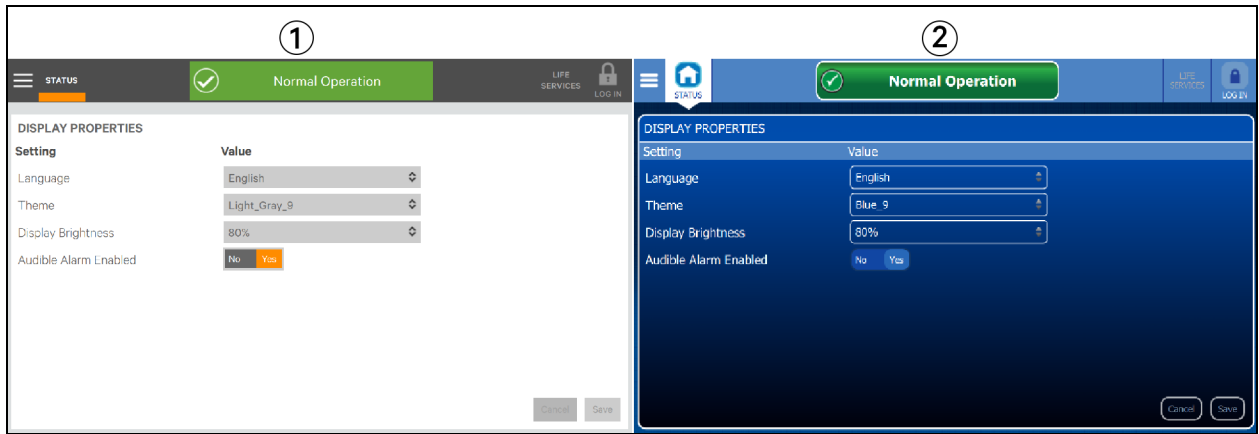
①

STATUS

Normal Operation

LIFE SERVICES

LOG IN

DISPLAY PROPERTIES

| Setting | Value |
|---|---|
| Language | English |
| Theme | Light_Gray_9 |
| Display Brightness | 80% |
| Audible Alarm Enabled | No Yes |

Cancel Save

②

STATUS

Normal Operation

LIFE SERVICES

LOG IN

DISPLAY PROPERTIES

| Setting | Value |
|---|---|
| Language | English |
| Theme | Blue_9 |
| Display Brightness | 80% |
| Audible Alarm Enabled | No Yes |

Cancel Save